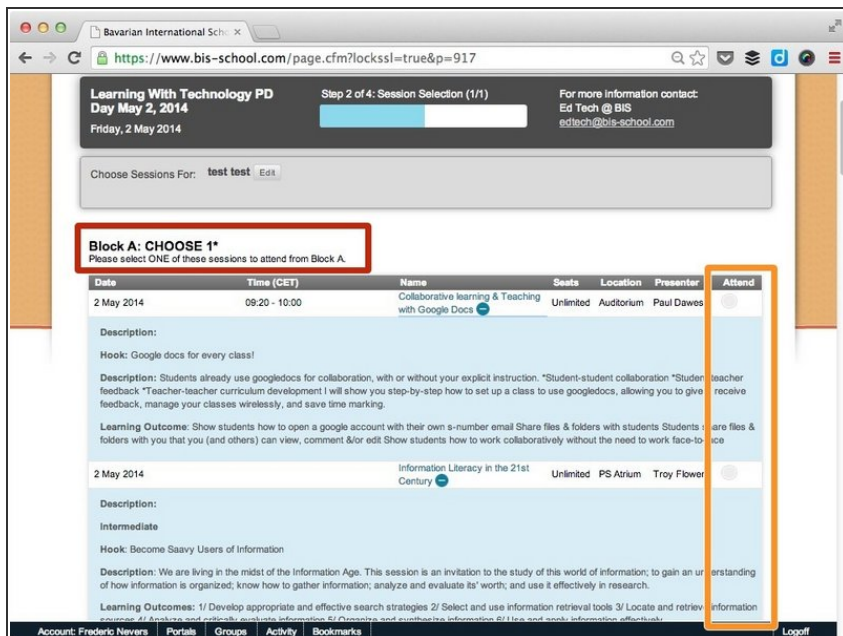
Bavarian International Sch ×

https://www.bis-school.com/page.cfm?lockssl=true&p=917

Learning With Technology PD Day May 2, 2014
Friday, 2 May 2014

Step 2 of 4: Session Selection (1/1)

For more information contact:
Ed Tech @ BIS
edtech@bis-school.com

Choose Sessions For: test test Edit

Block A: CHOOSE 1*
Please select ONE of these sessions to attend from Block A.

| Date | Time (CET) | Name | Seats | Location | Presenter | Attend |
|---|---|---|---|---|---|---|
| 2 May 2014 | 09:20 - 10:00 | Collaborative learning & Teaching with Google Docs | Unlimited | Auditorium | Paul Dawes | |

Description:

Hook: Google docs for every class!

Description: Students already use googledocs for collaboration, with or without your explicit instruction. *Student-student collaboration *Student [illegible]teacher feedback *Teacher-teacher curriculum development I will show you step-by-step how to set up a class to use googledocs, allowing you to give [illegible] receive feedback, manage your classes wirelessly, and save time marking.

Learning Outcome: Show students how to open a google account with their own s-number email Share files & folders with students Students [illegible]are files & folders with you that you (and others) can view, comment &/or edit Show students how to work collaboratively without the need to work face-to-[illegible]ce

| 2 May 2014 | | Information Literacy in the 21st Century | Unlimited | PS Atrium | Troy Flower | |
|---|---|---|---|---|---|---|

Description:

Intermediate

Hook: Become Saavy Users of Information

Description: We are living in the midst of the Information Age. This session is an invitation to the study of this world of information; to gain an un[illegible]erstanding of how information is organized; know how to gather information; analyze and evaluate its' worth; and use it effectively in research.

Learning Outcomes: 1/ Develop appropriate and effective search strategies 2/ Select and use information retrieval tools 3/ Locate and retriev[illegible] information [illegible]

Account: Frederic Nevers Portals Groups Activity Bookmarks Logoff